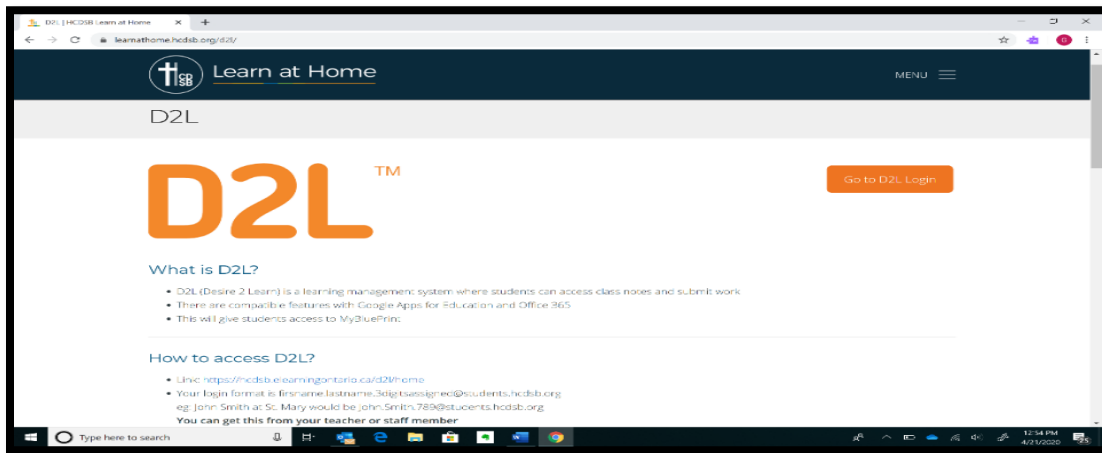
D2L | HCDSB Learn at Home ×

learnathome.hcdsb.org/d2l/

Learn at Home

MENU

D2L

D2L™

Go to D2L Login

What is D2L?

- D2L (Desire 2 Learn) is a learning management system where students can access class notes and submit work
- There are compatible features with Google Apps for Education and Office 365
- This will give students access to MyBluePrint

How to access D2L?

- Link: https://hcdsb.elearningontario.ca/d2l/home
- Your login format is firstname.lastname.3digitsassigned@students.hcdsb.org
eg: John Smith at St. Mary would be john.smith.789@students.hcdsb.org
You can get this from your teacher or staff member

Type here to search

12:54 PM
4/21/2020